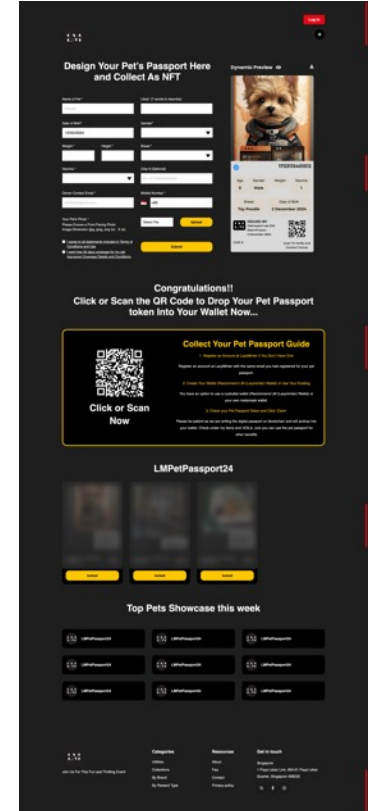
Log in

Design Your Pet's Passport Here and Collect As NFT

Dynamic Preview

Name of Pet

Date of Birth

Gender

Weight

Height

Breed

Species

City of National

Owner Contact Email

Mobile Number

Your Pets Photo

Select File

Upload

Submit

Age

Gender

Weight

Stature

Breed

Date of Birth

Toy Poodle

2 December 2024

Congratulations!!
Click or Scan the QR Code to Drop Your Pet Passport token Into Your Wallet Now...

Click or Scan Now

Collect Your Pet Passport Guide

1. Register an Account at LazyMinter if You Don't Have One

2. Create Your Wallet

3. Check your Pet Passport Token and Other Token

LMPetPassport24

Top Pets Showcase this week

LMPetPassport24

LMPetPassport24

LMPetPassport24

LMPetPassport24

LMPetPassport24

LMPetPassport24

LMPetPassport24

LMPetPassport24

LMPetPassport24

Categories

Resources

Get in touch

Join Us For The Fun and Thrilling Event